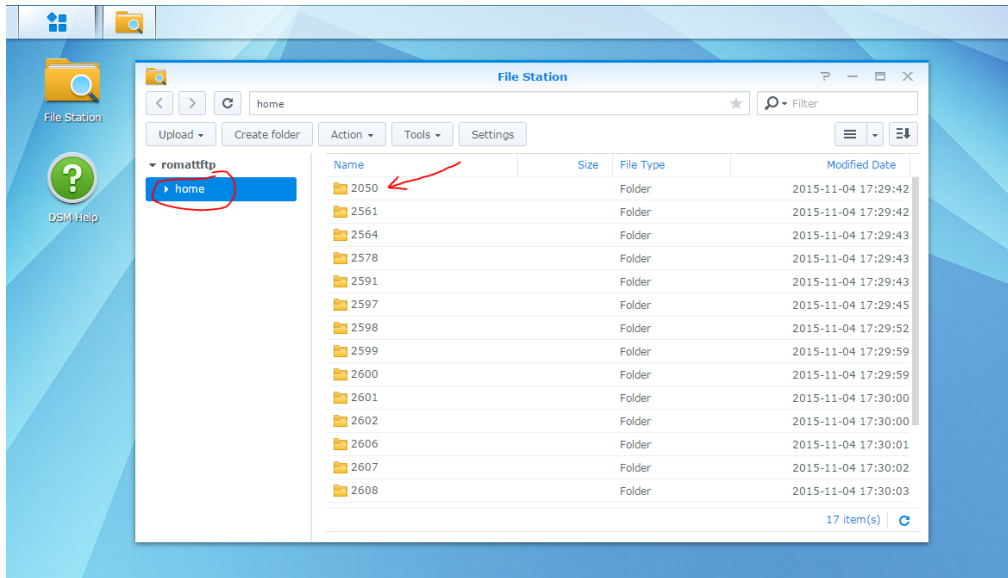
File Station

DSM Help

File Station

home

Filter

Upload ▾ Create folder Action ▾ Tools ▾ Settings

romattftp

home

| Name | Size | File Type | Modified Date |
|---|---|---|---|
| 2050 | | Folder | 2015-11-04 17:29:42 |
| 2561 | | Folder | 2015-11-04 17:29:42 |
| 2564 | | Folder | 2015-11-04 17:29:43 |
| 2578 | | Folder | 2015-11-04 17:29:43 |
| 2591 | | Folder | 2015-11-04 17:29:43 |
| 2597 | | Folder | 2015-11-04 17:29:45 |
| 2598 | | Folder | 2015-11-04 17:29:52 |
| 2599 | | Folder | 2015-11-04 17:29:59 |
| 2600 | | Folder | 2015-11-04 17:29:59 |
| 2601 | | Folder | 2015-11-04 17:30:00 |
| 2602 | | Folder | 2015-11-04 17:30:00 |
| 2606 | | Folder | 2015-11-04 17:30:01 |
| 2607 | | Folder | 2015-11-04 17:30:02 |
| 2608 | | Folder | 2015-11-04 17:30:03 |

17 item(s)